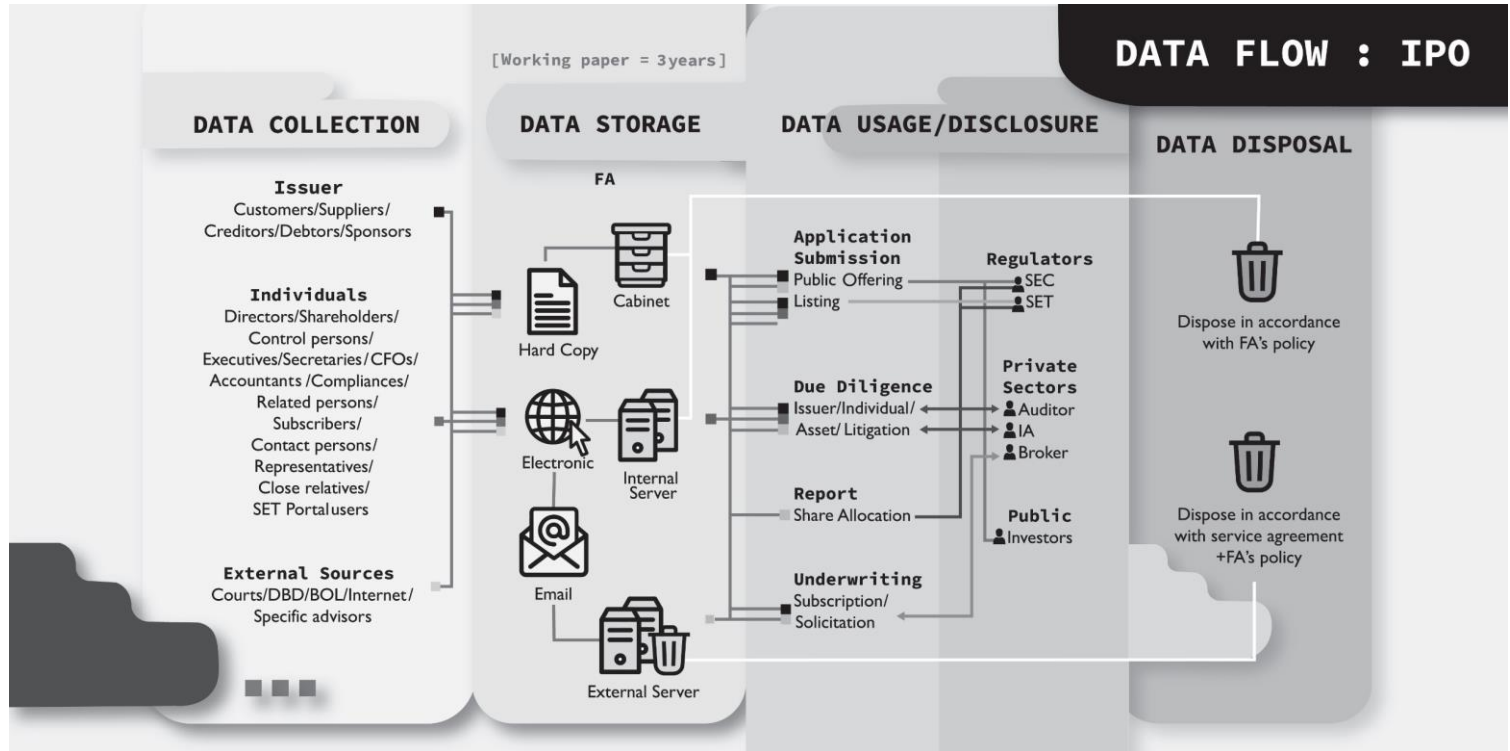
DATA FLOW : IPO

DATA COLLECTION

Issuer
Customers/Suppliers/Creditors/Debtors/Sponsors

Individuals
Directors/Shareholders/Control persons/Executives/Secretaries/CFOs/Accountants /Compliances/Related persons/Subscribers/Contact persons/Representatives/Close relatives/SET Portalusers

External Sources
Courts/DBD/BOL/Internet/Specific advisors

[Working paper = 3years]

DATA STORAGE

FA

Cabinet

Hard Copy

Electronic

Internal Server

Email

External Server

DATA USAGE/DISCLOSURE

Application Submission
Public Offering
Listing

Due Diligence
Issuer/Individual/
Asset/ Litigation

Report
Share Allocation

Underwriting
Subscription/
Solicitation

Regulators
SEC
SET

Private Sectors
Auditor
IA
Broker

Public
Investors

DATA DISPOSAL

Dispose in accordance with FA's policy

Dispose in accordance with service agreement +FA's policy